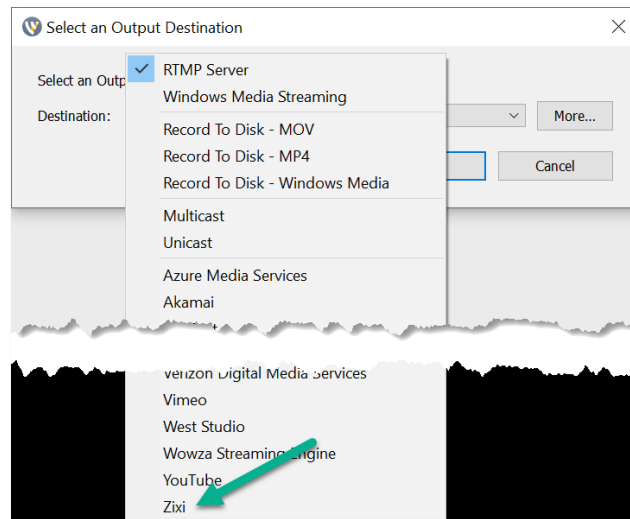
Select an Output Destination

Select an Outp

Destination:

RTMP Server
Windows Media Streaming
Record To Disk - MOV
Record To Disk - MP4
Record To Disk - Windows Media
Multicast
Unicast
Azure Media Services
Akamai

More...

Cancel

Verizon Digital Media Services
Vimeo
West Studio
Wowza Streaming Engine
YouTube
Zixi